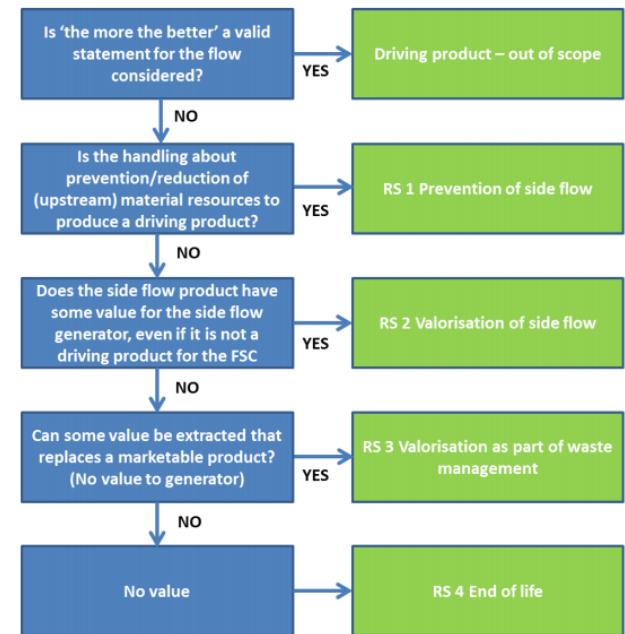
Is 'the more the better' a valid statement for the flow considered?

YES

Driving product – out of scope

NO

Is the handling about prevention/reduction of (upstream) material resources to produce a driving product?

YES

RS 1 Prevention of side flow

NO

Does the side flow product have some value for the side flow generator, even if it is not a driving product for the FSC

YES

RS 2 Valorisation of side flow

NO

Can some value be extracted that replaces a marketable product? (No value to generator)

YES

RS 3 Valorisation as part of waste management

NO

No value

RS 4 End of life